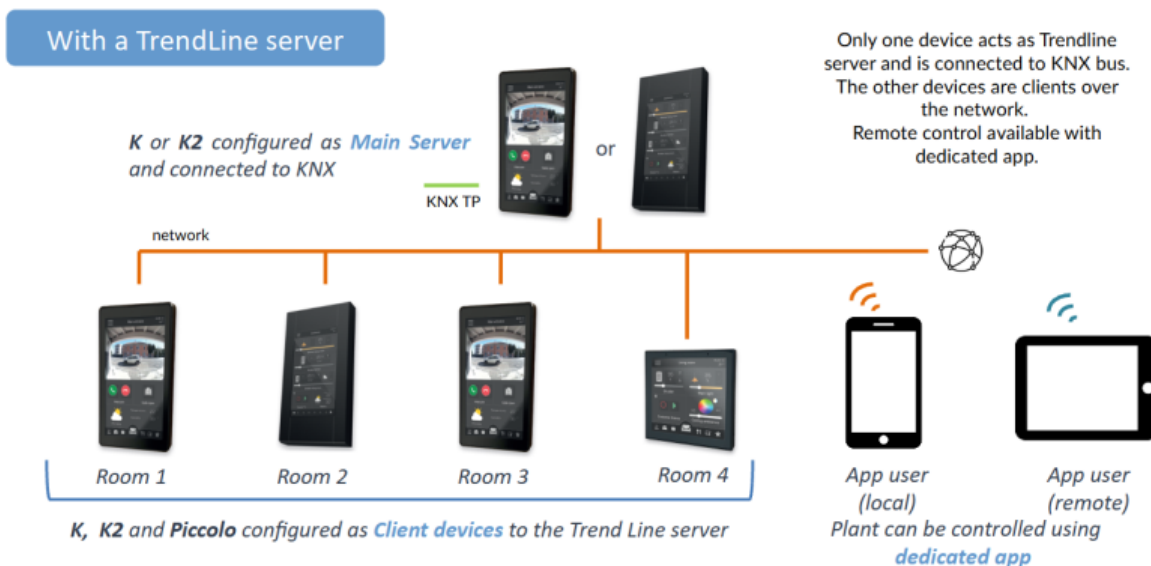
With a TrendLine server

Only one device acts as Trendline server and is connected to KNX bus. The other devices are clients over the network. Remote control available with dedicated app.

K or K2 configured as Main Server and connected to KNX

or

KNX TP

network

Room 1

Room 2

Room 3

Room 4

K, K2 and Piccolo configured as Client devices to the Trend Line server

App user (local)

App user (remote)

Plant can be controlled using dedicated app